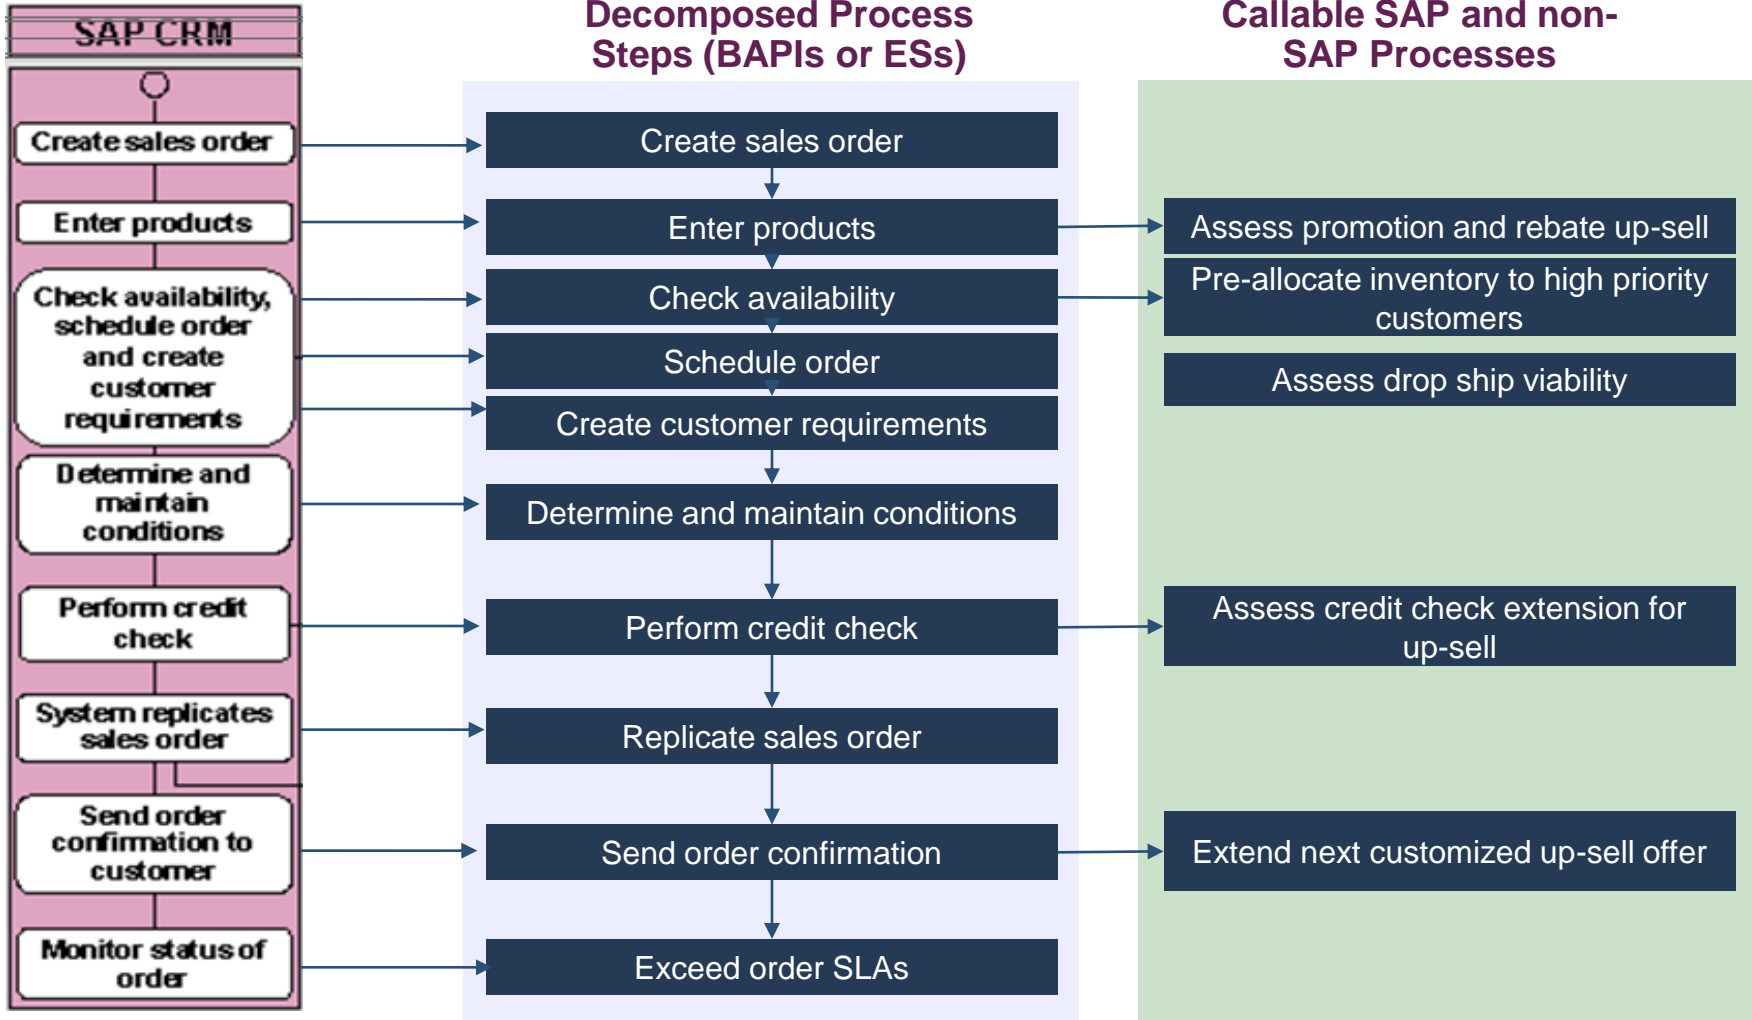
SAP CRM

Create sales order

Enter products

Check availability, schedule order and create customer requirements

Determine and maintain conditions

Perform credit check

System replicates sales order

Send order confirmation to customer

Monitor status of order

Decomposed Process Steps (BAPIs or ESs)

Create sales order

Enter products

Check availability

Schedule order

Create customer requirements

Determine and maintain conditions

Perform credit check

Replicate sales order

Send order confirmation

Exceed order SLAs

Callable SAP and non-SAP Processes

Assess promotion and rebate up-sell

Pre-allocate inventory to high priority customers

Assess drop ship viability

Assess credit check extension for up-sell

Extend next customized up-sell offer